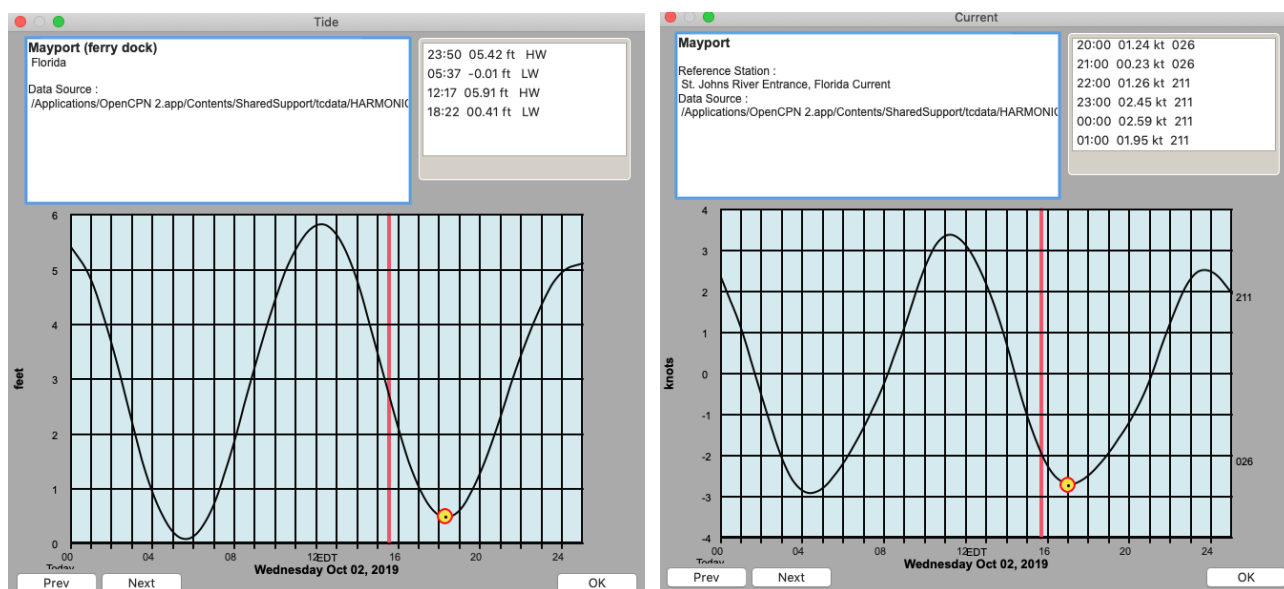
Tide

Mayport (ferry dock)
Florida

Data Source :
/Applications/OpenCPN 2.app/Contents/SharedSupport/tcdata/HARMONIC

23:50 05.42 ft HW
05:37 -0.01 ft LW
12:17 05.91 ft HW
18:22 00.41 ft LW

feet

6
5
4
3
2
1
0

00
Today
04
08
12
EDT
16
20
24

Wednesday Oct 02, 2019

Prev
Next
OK

Current

Mayport

Reference Station :
St. Johns River Entrance, Florida Current
Data Source :
/Applications/OpenCPN 2.app/Contents/SharedSupport/tcdata/HARMONIC

20:00 01.24 kt 026
21:00 00.23 kt 026
22:00 01.26 kt 211
23:00 02.45 kt 211
00:00 02.59 kt 211
01:00 01.95 kt 211

knots

4
3
2
1
0
-1
-2
-3
-4

211
026

00
Today
04
08
12
EDT
16
20
24

Wednesday Oct 02, 2019

Prev
Next
OK